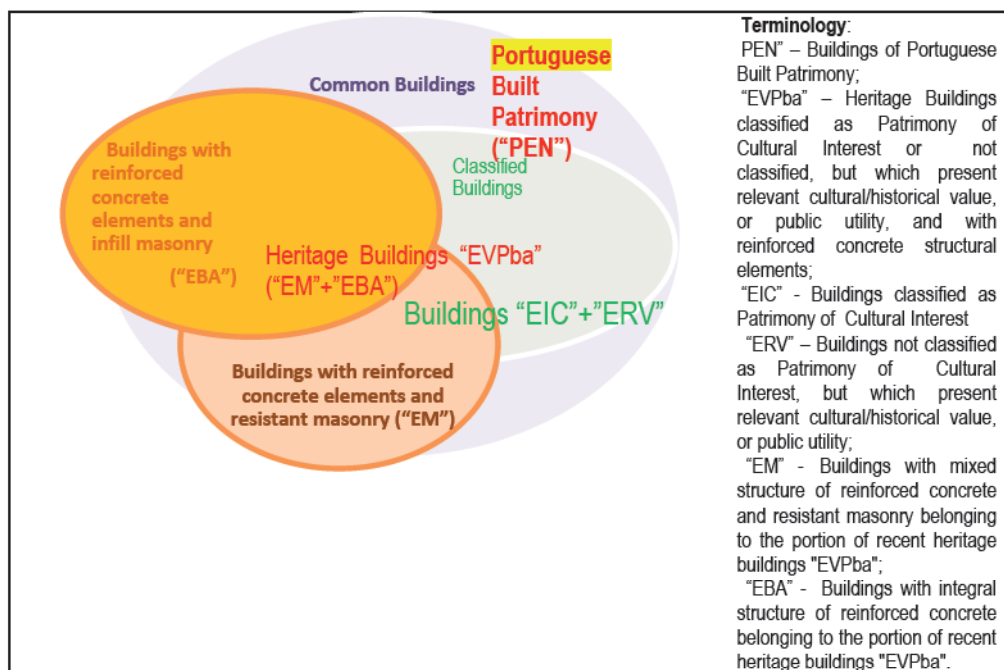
Common Buildings

Portuguese Built Patrimony ("PEN")

Classified Buildings

Buildings with reinforced concrete elements and infill masonry ("EBA")

Heritage Buildings "EVPba" ("EM"+"EBA")

Buildings "EIC"+"ERV"

Buildings with reinforced concrete elements and resistant masonry ("EM")

Terminology:
PEN" – Buildings of Portuguese Built Patrimony;
"EVPba" – Heritage Buildings classified as Patrimony of Cultural Interest or not classified, but which present relevant cultural/historical value, or public utility, and with reinforced concrete structural elements;
"EIC" - Buildings classified as Patrimony of Cultural Interest
"ERV" – Buildings not classified as Patrimony of Cultural Interest, but which present relevant cultural/historical value, or public utility;
"EM" - Buildings with mixed structure of reinforced concrete and resistant masonry belonging to the portion of recent heritage buildings "EVPba";
"EBA" - Buildings with integral structure of reinforced concrete belonging to the portion of recent heritage buildings "EVPba".